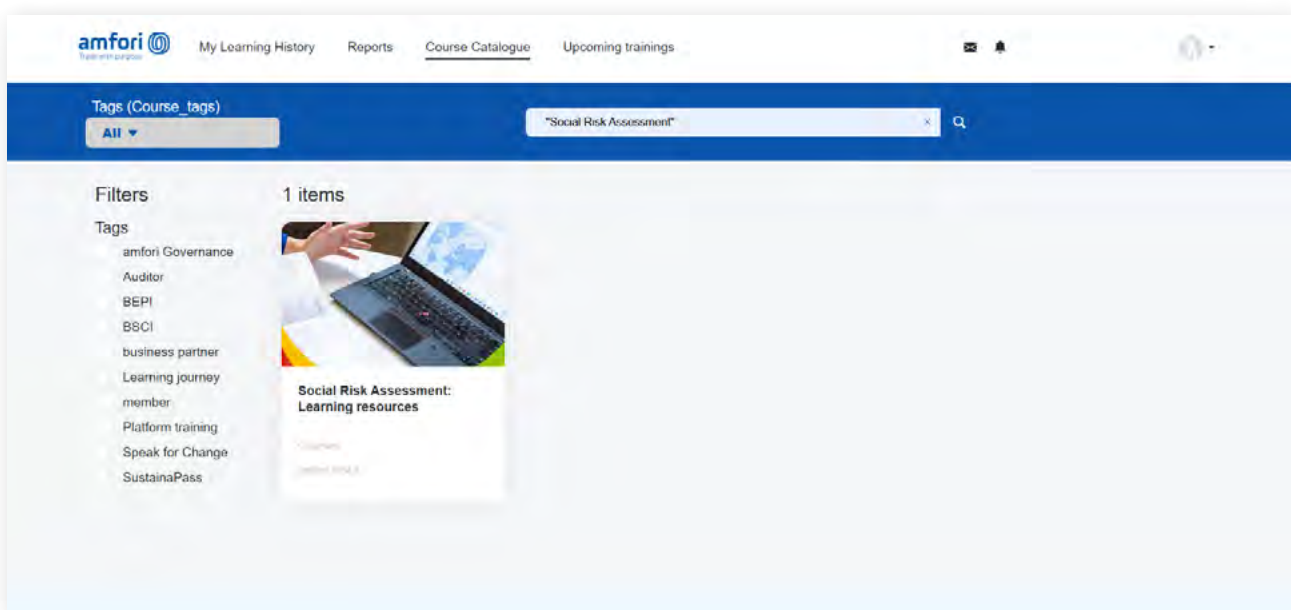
amfori
Trade with purpose

My Learning History Reports Course Catalogue Upcoming trainings

Tags (Course_tags)
All ▾

"Social Risk Assessment" ×

Filters
Tags
amfori Governance
Auditor
BEPI
BSCI
business partner
Learning journey
member
Platform training
Speak for Change
SustainaPass

1 items

Social Risk Assessment: Learning resources

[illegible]
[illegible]